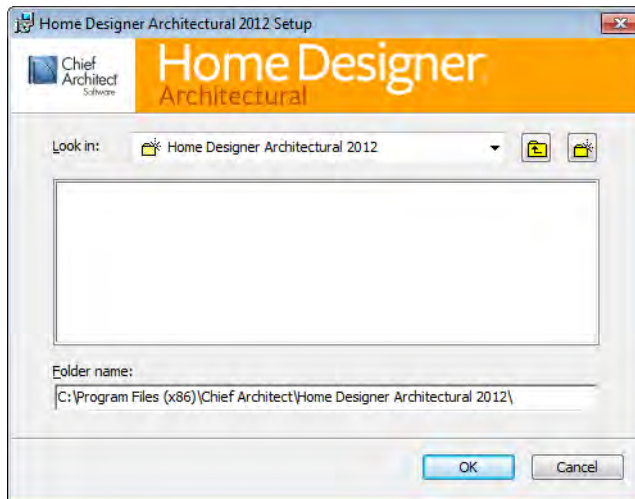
Home Designer Architectural 2012 Setup

Chief Architect Software

Home Designer Architectural

Look in: Home Designer Architectural 2012

Folder name:

C:\Program Files (x86)\Chief Architect\Home Designer Architectural 2012\

OK Cancel